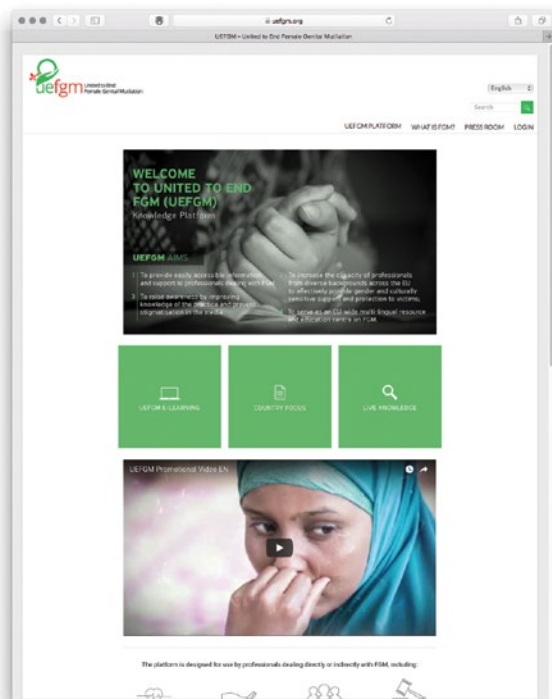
uefgm.org

UEFGM » United to End Female Genital Mutilation

uefgm United to End Female Genital Mutilation

English

Search

UEFGM PLATFORM WHAT IS FGM? PRESS ROOM LOGIN

WELCOME TO UNITED TO END FGM (UEFGM) Knowledge Platform

UEFGM AIMS

1 To provide easily accessible information and support to professionals dealing with FGM

2 To raise awareness by improving knowledge of the practice and prevent stigmatisation in the media

3 To increase the capacity of professionals from diverse backgrounds across the EU to effectively provide gender and culturally sensitive support and protection to victims.

4 To serve as an EU wide multi lingual resource and education centre on FGM.

UEFGM E-LEARNING

COUNTRY FOCUS

LIVE KNOWLEDGE

UEFGM Promotional Video EN

The platform is designed for use by professionals dealing directly or indirectly with FGM, including: